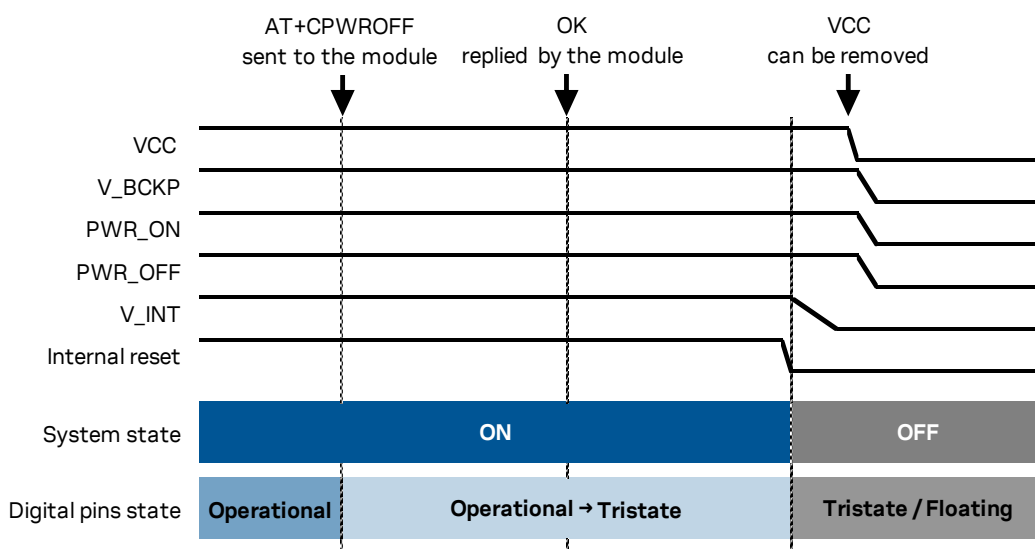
AT+CPWROFF sent to the module

OK replied by the module

VCC can be removed

VCC

V_BCKP

PWR_ON

PWR_OFF

V_INT

Internal reset

System state

ON

OFF

Digital pins state

Operational

Operational → Tristate

Tristate / Floating